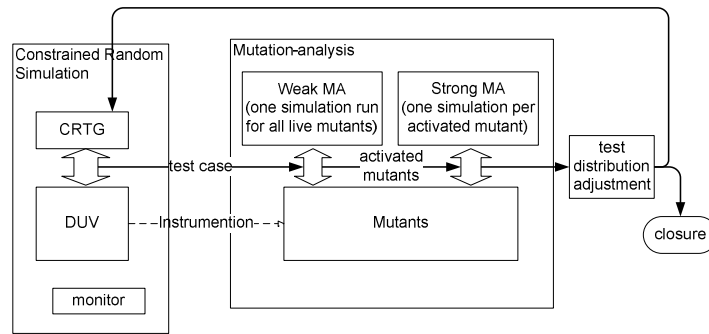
Constrained Random Simulation

CRTG

DUV

monitor

Mutation-analysis

Weak MA (one simulation run for all live mutants)

Strong MA (one simulation per activated mutant)

test case

activated mutants

Instrumention

Mutants

test distribution adjustment

closure